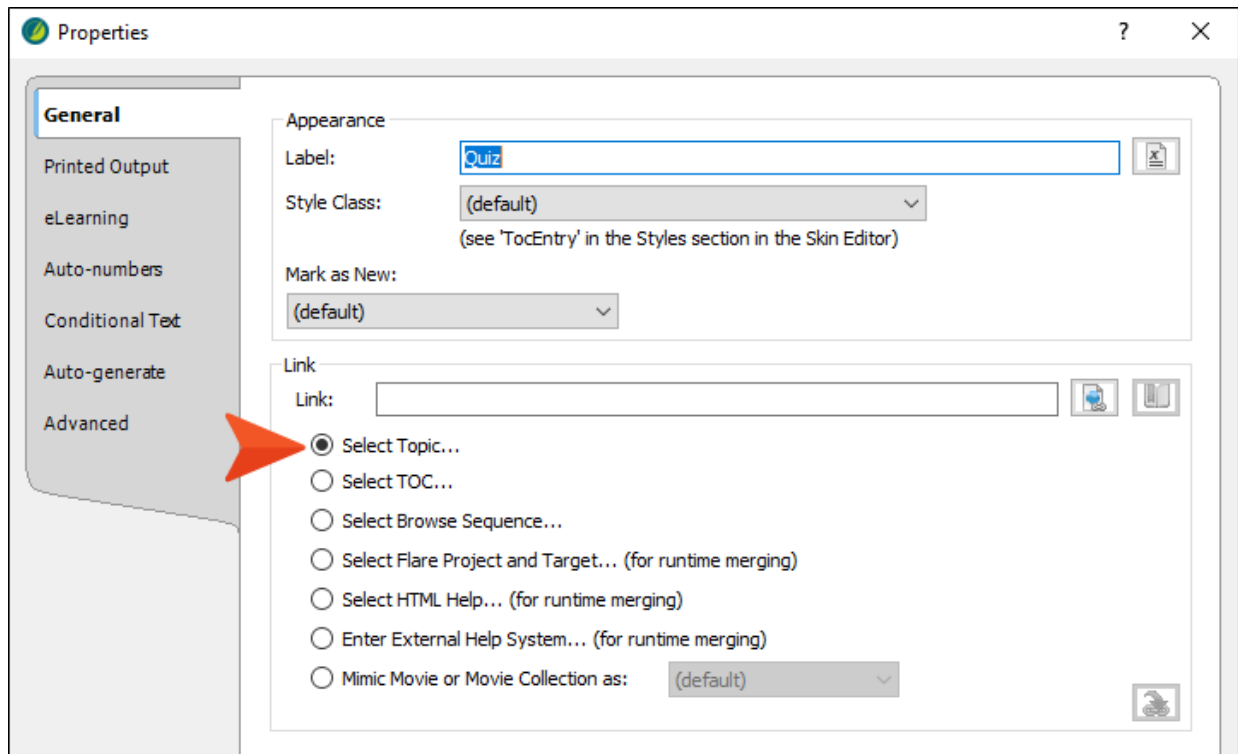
Properties

?

General
Printed Output
eLearning
Auto-numbers
Conditional Text
Auto-generate
Advanced

Appearance
Label: Quiz
Style Class: (default)
(see 'TocEntry' in the Styles section in the Skin Editor)
Mark as New:
(default)

Link
Link:
Select Topic...
Select TOC...
Select Browse Sequence...
Select Flare Project and Target... (for runtime merging)
Select HTML Help... (for runtime merging)
Enter External Help System... (for runtime merging)
Mimic Movie or Movie Collection as: (default)